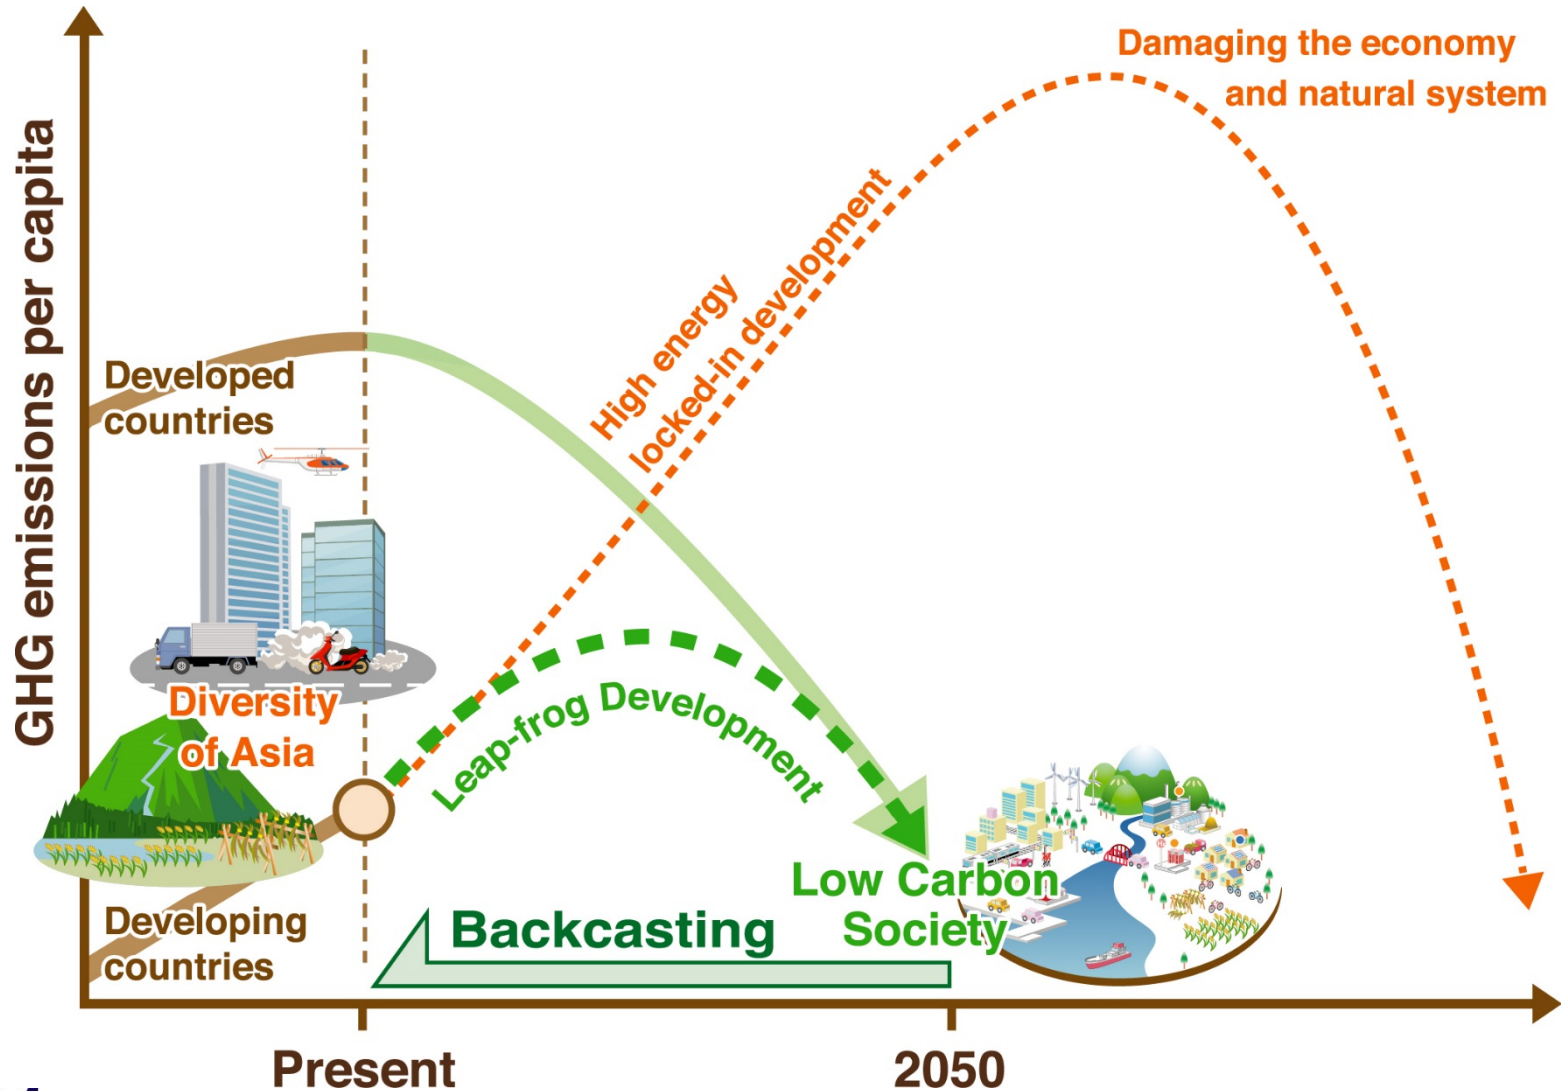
GHG emissions per capita

Damaging the economy and natural system

High energy locked-in development

Developed countries

Diversity of Asia

Leap-frog Development

Low Carbon Society

Developing countries

Backcasting

Present

2050